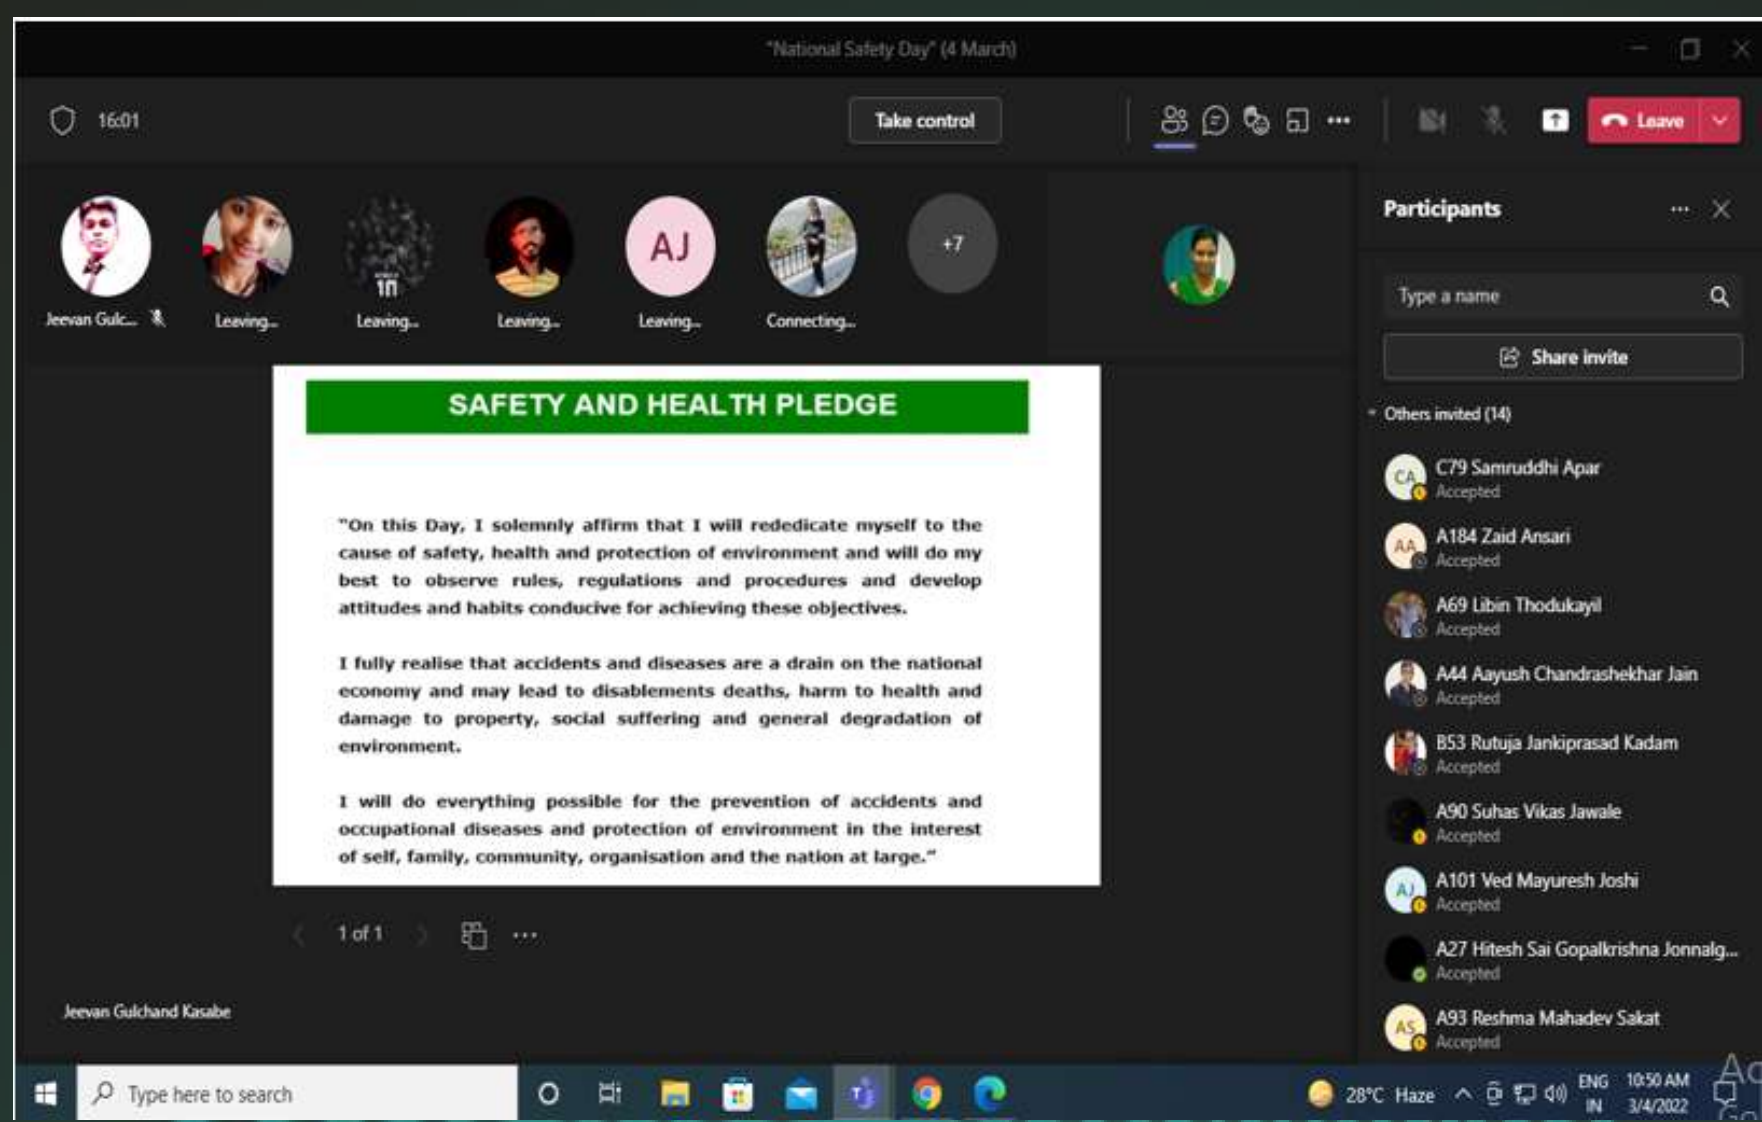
"National Safety Day" (4 March)

16:01

Take control

Leave

Jeevan Gulc... Leaving... Leaving... Leaving... AJ Leaving... Connecting... +7

Participants

Type a name

Share invite

Others invited (14)

CA C79 Samruddhi Apar
Accepted

AA A184 Zaid Ansari
Accepted

A69 Libin Thodukayil
Accepted

A44 Aayush Chandrashekhar Jain
Accepted

B53 Rutuja Jankiprasad Kadam
Accepted

A90 Suhas Vikas Jawale
Accepted

AJ A101 Ved Mayuresh Joshi
Accepted

A27 Hitesh Sai Gopalkrishna Jonnalg...
Accepted

AS A93 Reshma Mahadev Sakat
Accepted

SAFETY AND HEALTH PLEDGE

"On this Day, I solemnly affirm that I will rededicate myself to the cause of safety, health and protection of environment and will do my best to observe rules, regulations and procedures and develop attitudes and habits conducive for achieving these objectives.

I fully realise that accidents and diseases are a drain on the national economy and may lead to disablements deaths, harm to health and damage to property, social suffering and general degradation of environment.

I will do everything possible for the prevention of accidents and occupational diseases and protection of environment in the interest of self, family, community, organisation and the nation at large."

1 of 1

Jeevan Gulchand Kasabe

Type here to search

28°C Haze ENG IN 10:50 AM 3/4/2022